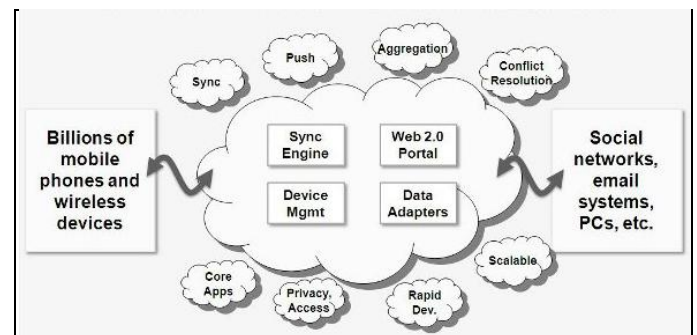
Sync

Push

Aggregation

Conflict Resolution

Billions of mobile phones and wireless devices

Sync Engine

Web 2.0 Portal

Device Mgmt

Data Adapters

Social networks, email systems, PCs, etc.

Scalable

Core Apps

Privacy, Access

Rapid Dev.